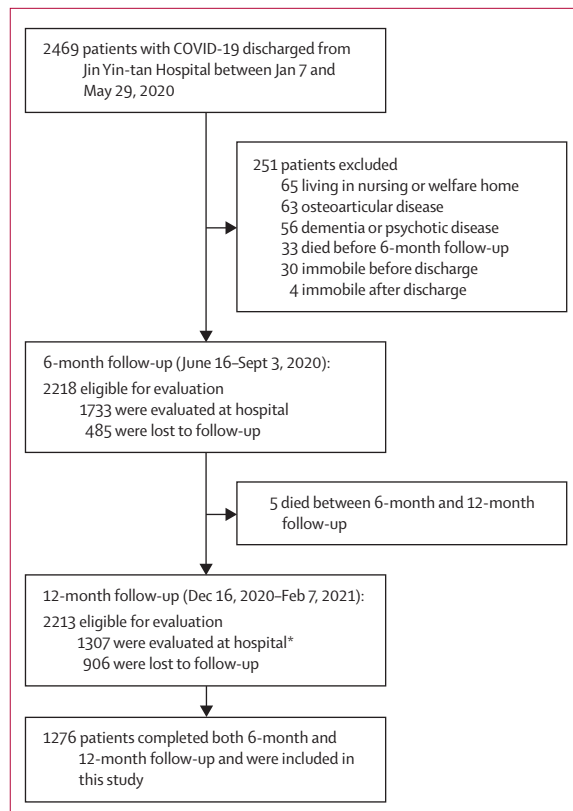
2469 patients with COVID-19 discharged from Jin Yin-tan Hospital between Jan 7 and May 29, 2020

251 patients excluded
65 living in nursing or welfare home
63 osteoarticular disease
56 dementia or psychotic disease
33 died before 6-month follow-up
30 immobile before discharge
4 immobile after discharge

6-month follow-up (June 16–Sept 3, 2020):
2218 eligible for evaluation
1733 were evaluated at hospital
485 were lost to follow-up

5 died between 6-month and 12-month follow-up

12-month follow-up (Dec 16, 2020–Feb 7, 2021):
2213 eligible for evaluation
1307 were evaluated at hospital*
906 were lost to follow-up

1276 patients completed both 6-month and 12-month follow-up and were included in this study